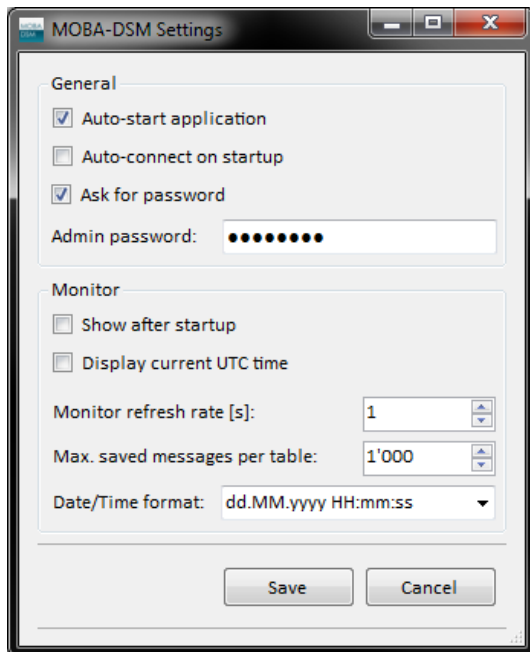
MOBA DSM

MOBA-DSM Settings

General

Auto-start application

Auto-connect on startup

Ask for password

Admin password: ••••••••

Monitor

Show after startup

Display current UTC time

Monitor refresh rate [s]: 1

Max. saved messages per table: 1'000

Date/Time format: dd.MM.yyyy HH:mm:ss

Save

Cancel